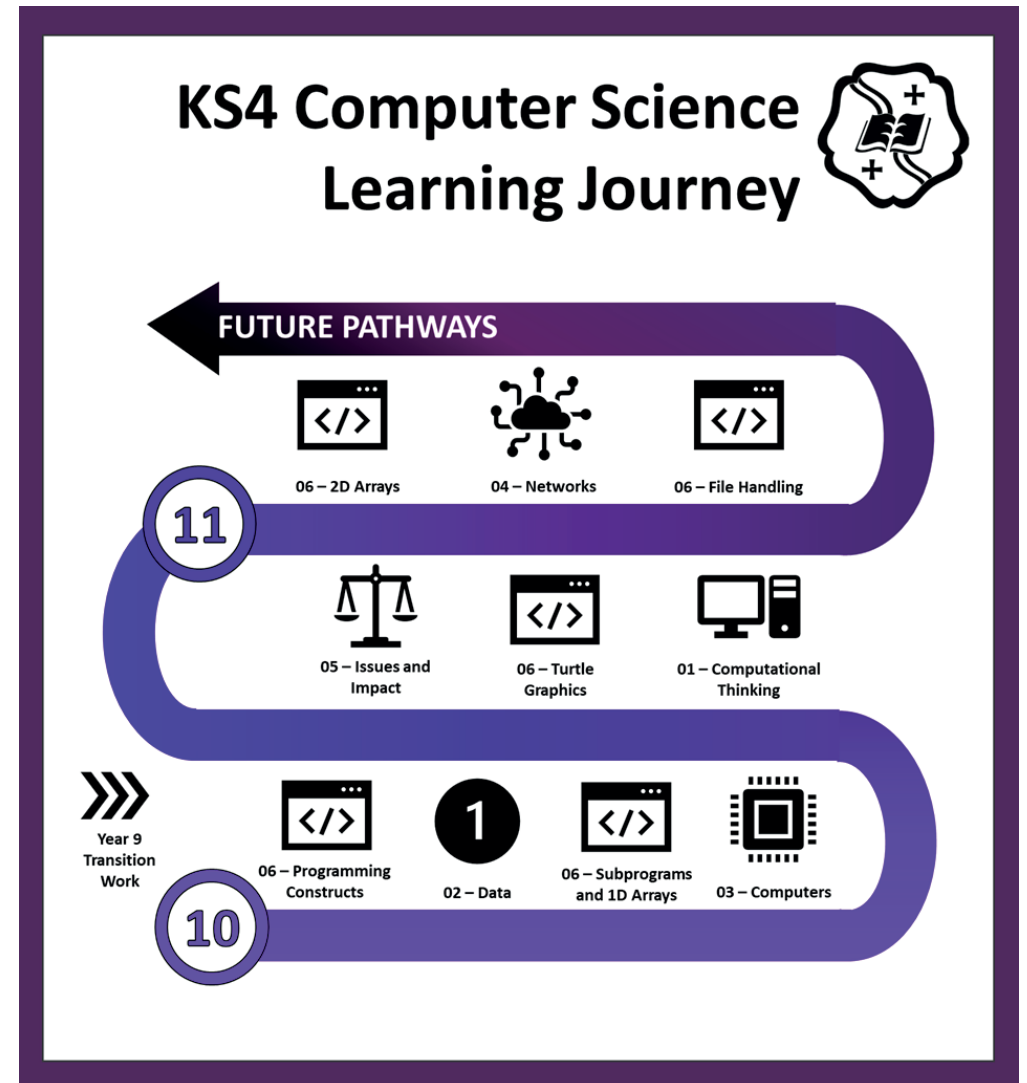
KS4 Computer Science Learning Journey

FUTURE PATHWAYS

</>
06 – 2D Arrays

04 – Networks

</>
06 – File Handling

11

05 – Issues and Impact

</>
06 – Turtle Graphics

01 – Computational Thinking

Year 9 Transition Work

</>
06 – Programming Constructs

1
02 – Data

</>
06 – Subprograms and 1D Arrays

03 – Computers

10